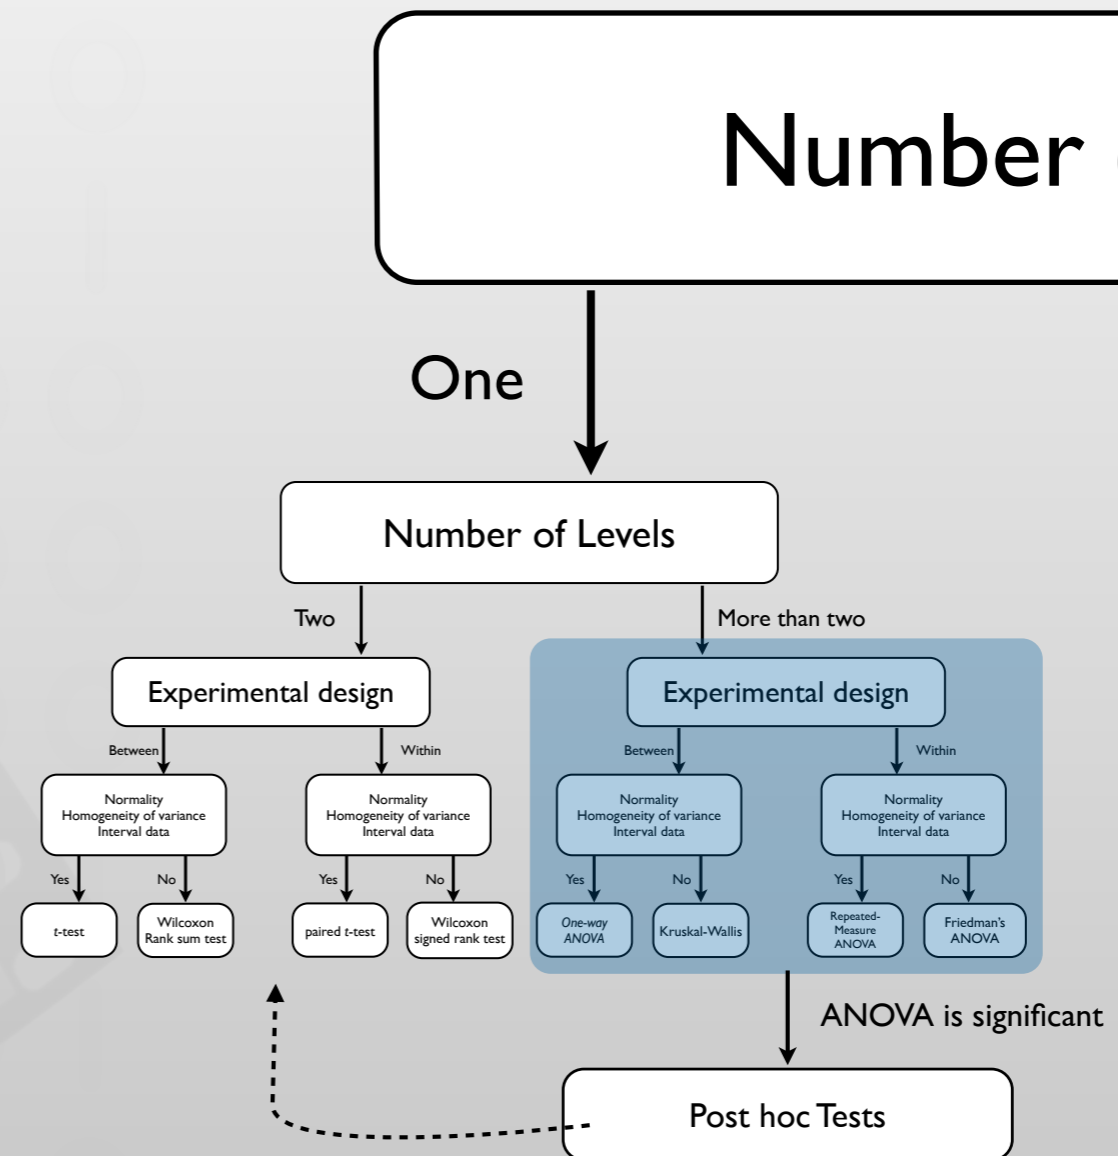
Number

One

Number of Levels

Two

More than two

Experimental design

Between

Within

Normality
Homogeneity of variance
Interval data

Yes

No

t-test

Wilcoxon
Rank sum test

Normality
Homogeneity of variance
Interval data

Yes

No

paired t-test

Wilcoxon
signed rank test

Experimental design

Between

Within

Normality
Homogeneity of variance
Interval data

Yes

No

One-way
ANOVA

Kruskal-Wallis

Normality
Homogeneity of variance
Interval data

Yes

No

Repeated-
Measure
ANOVA

Friedman's
ANOVA

ANOVA is significant

Post hoc Tests